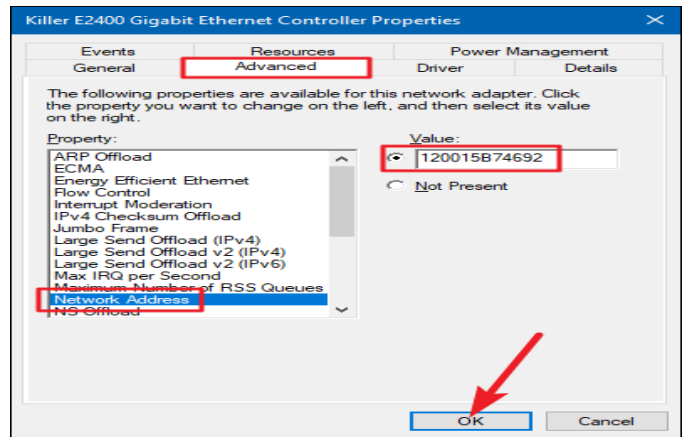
Killer E2400 Gigabit Ethernet Controller Properties

Events
Resources
Power Management
General
Advanced
Driver
Details

The following properties are available for this network adapter. Click the property you want to change on the left, and then select its value on the right.

Property:
ARP Offload
ECMA
Energy Efficient Ethernet
Flow Control
Interrupt Moderation
IPv4 Checksum Offload
Jumbo Frame
Large Send Offload (IPv4)
Large Send Offload v2 (IPv4)
Large Send Offload v2 (IPv6)
Max IRQ per Second
Maximum Number of RSS Queues
Network Address
NS Offload

Value:
120015B74692
Not Present

OK
Cancel